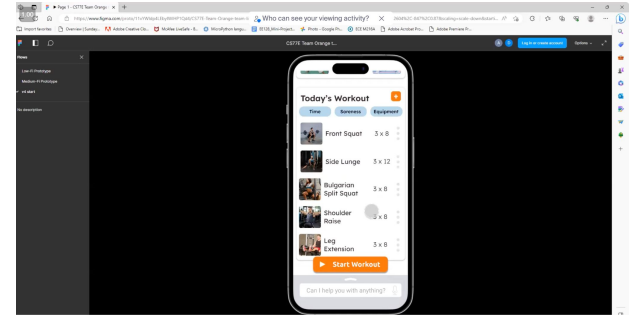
Page 1 - CS77E Team Orange ×

https://www.figma.com/proto/...

Who can see your viewing activity? ×

Import favorites | Overview | Sunday... | Adobe Creative Clo... | McAfee LiveSafe - B... | MicroPython langu... | EE128_Mini-Project... | Photo - Google Ph... | ECE M216A | Adobe Acrobat Pro... | Adobe Premiere P...

CS77E Team Orange t...

Log in or create account

Options

Flows ×

Low-Fi Prototype

Medium-Fi Prototype

Hi-fi start

No description

Today's Workout

Time

Soreness

Equipment

Front Squat 3 x 8

Side Lunge 3 x 12

Bulgarian Split Squat 3 x 8

Shoulder Raise 3 x 8

Leg Extension 3 x 8

Start Workout

Can I help you with anything?